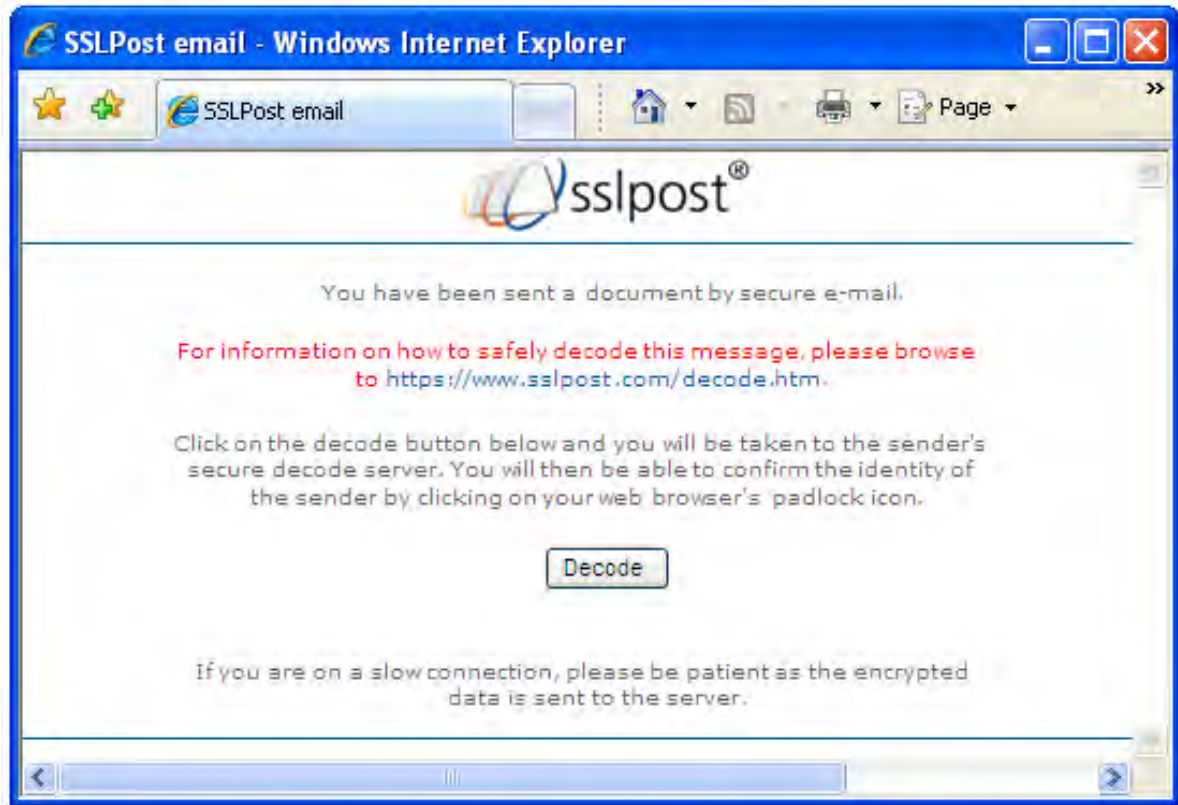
SSLPost email - Windows Internet Explorer

SSLPost email

Page

sslpost®

You have been sent a document by secure e-mail.

For information on how to safely decode this message, please browse to https://www.sslpost.com/decode.htm.

Click on the decode button below and you will be taken to the sender's secure decode server. You will then be able to confirm the identity of the sender by clicking on your web browser's padlock icon.

Decode

If you are on a slow connection, please be patient as the encrypted data is sent to the server.